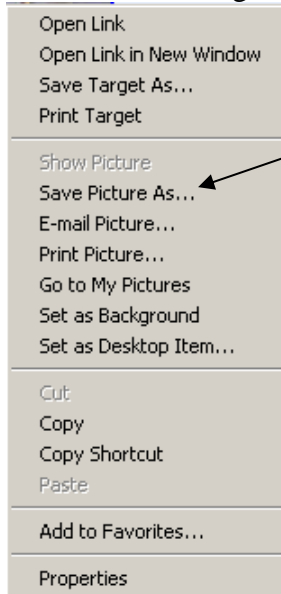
Open Link
Open Link in New Window
Save Target As...
Print Target

Show Picture
Save Picture As...
E-mail Picture...
Print Picture...
Go to My Pictures
Set as Background
Set as Desktop Item...

Cut
Copy
Copy Shortcut
Paste

Add to Favorites...

Properties